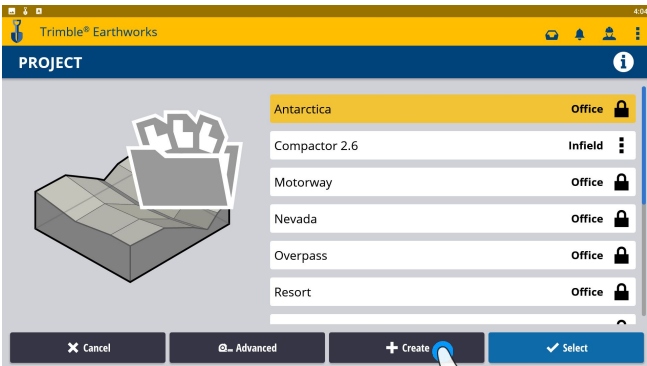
4:04

Trimble® Earthworks

PROJECT

| Antarctica | Office |
|---|---|
| Compactor 2.6 | Infield |
| Motorway | Office |
| Nevada | Office |
| Overpass | Office |
| Resort | Office |

Cancel
Advanced
Create
Select